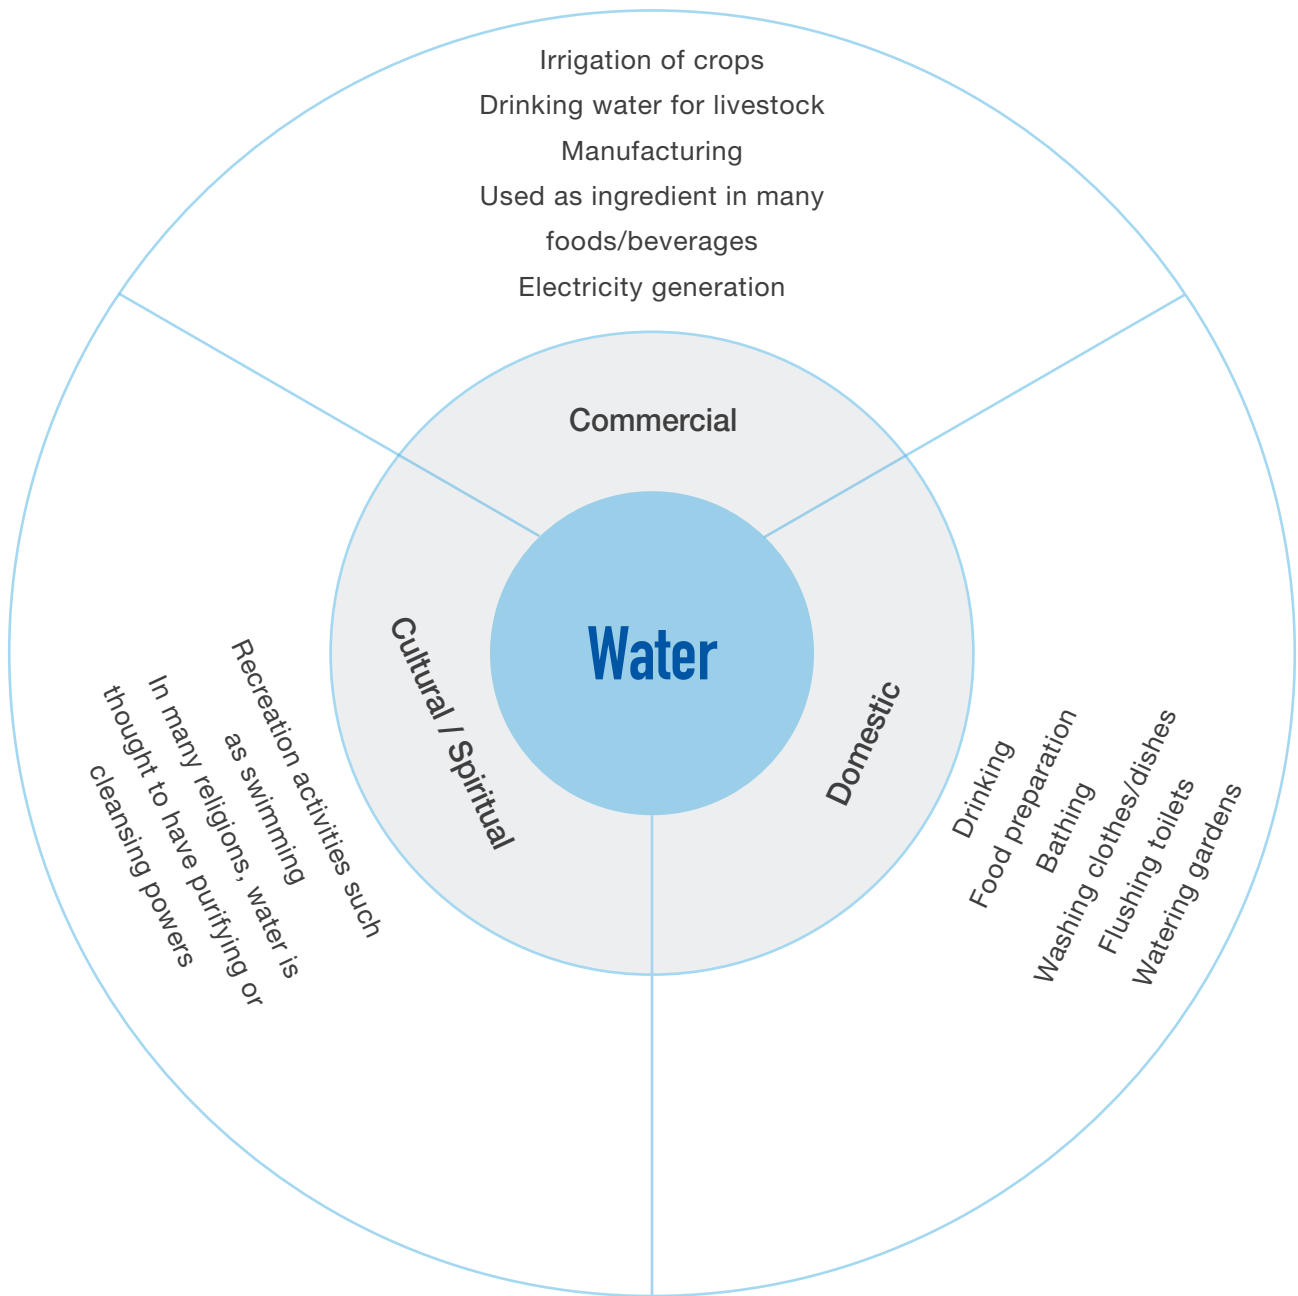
Irrigation of crops
Drinking water for livestock
Manufacturing
Used as ingredient in many foods/beverages
Electricity generation

Commercial

Water

Cultural / Spiritual

Domestic

Recreation activities such as swimming
In many religions, water is thought to have purifying or cleansing powers

Drinking
Food preparation
Bathing
Washing clothes/dishes
Flushing toilets
Watering gardens